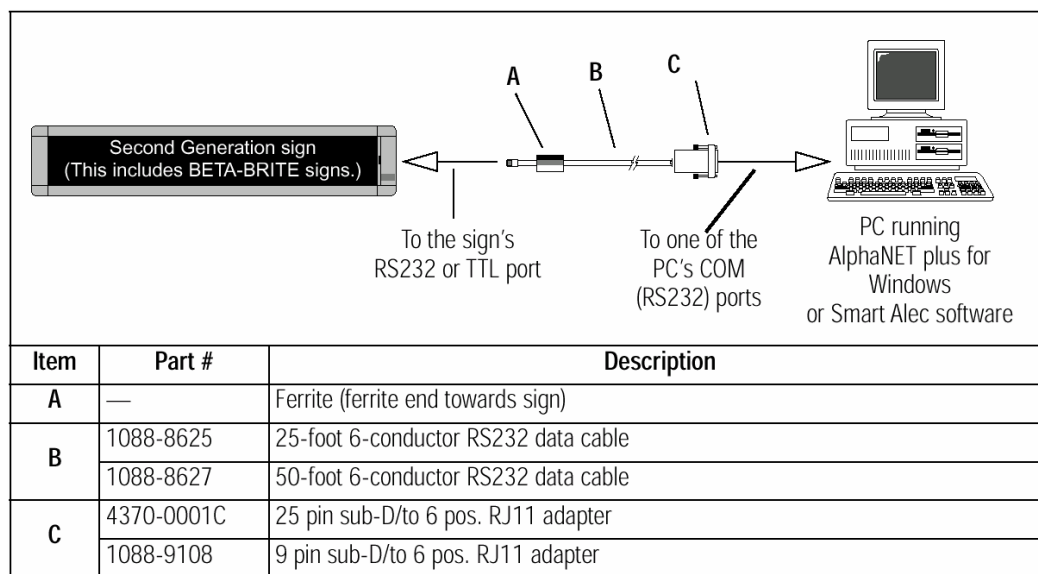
Second Generation sign
(This includes BETA-BRITE signs.)

A

B

C

To the sign's RS232 or TTL port

To one of the PC's COM (RS232) ports

PC running AlphaNET plus for Windows or Smart Alec software

| Item | Part # | Description |
|---|---|---|
| A | — | Ferrite (ferrite end towards sign) |
| B | 1088-8625 | 25-foot 6-conductor RS232 data cable |
| | 1088-8627 | 50-foot 6-conductor RS232 data cable |
| C | 4370-0001C | 25 pin sub-D/to 6 pos. RJ11 adapter |
| | 1088-9108 | 9 pin sub-D/to 6 pos. RJ11 adapter |